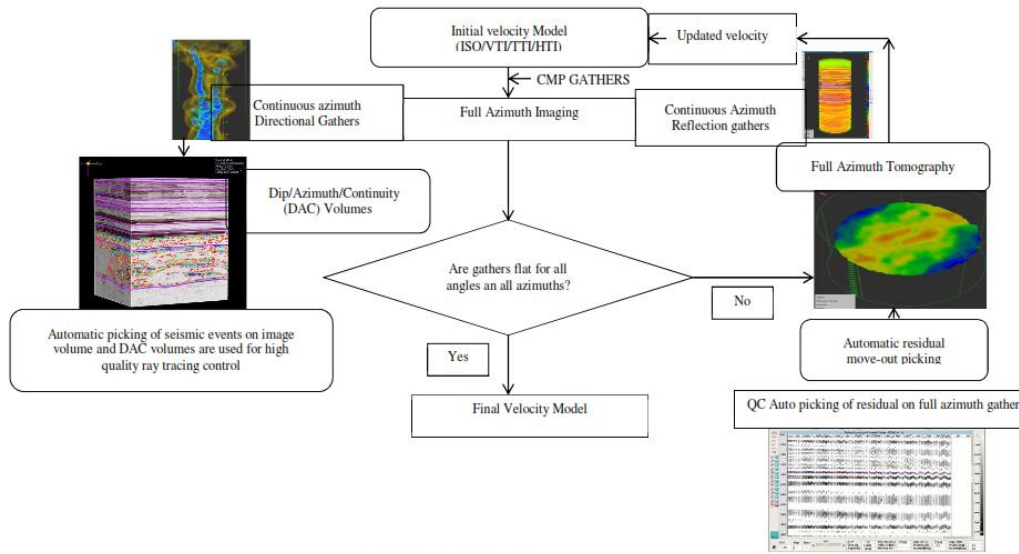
Initial velocity Model
(ISO/VTI/TTI/HTI)

Updated velocity

CMP GATHERS

Continuous azimuth
Directional Gathers

Full Azimuth Imaging

Continuous Azimuth
Reflection gathers

Full Azimuth Tomography

Dip/Azimuth/Continuity
(DAC) Volumes

Are gathers flat for all
angles an all azimuths?

No

Automatic picking of seismic events on image volume and DAC volumes are used for high quality ray tracing control

Yes

Automatic residual
move-out picking

Final Velocity Model

QC Auto picking of residual on full azimuth gather